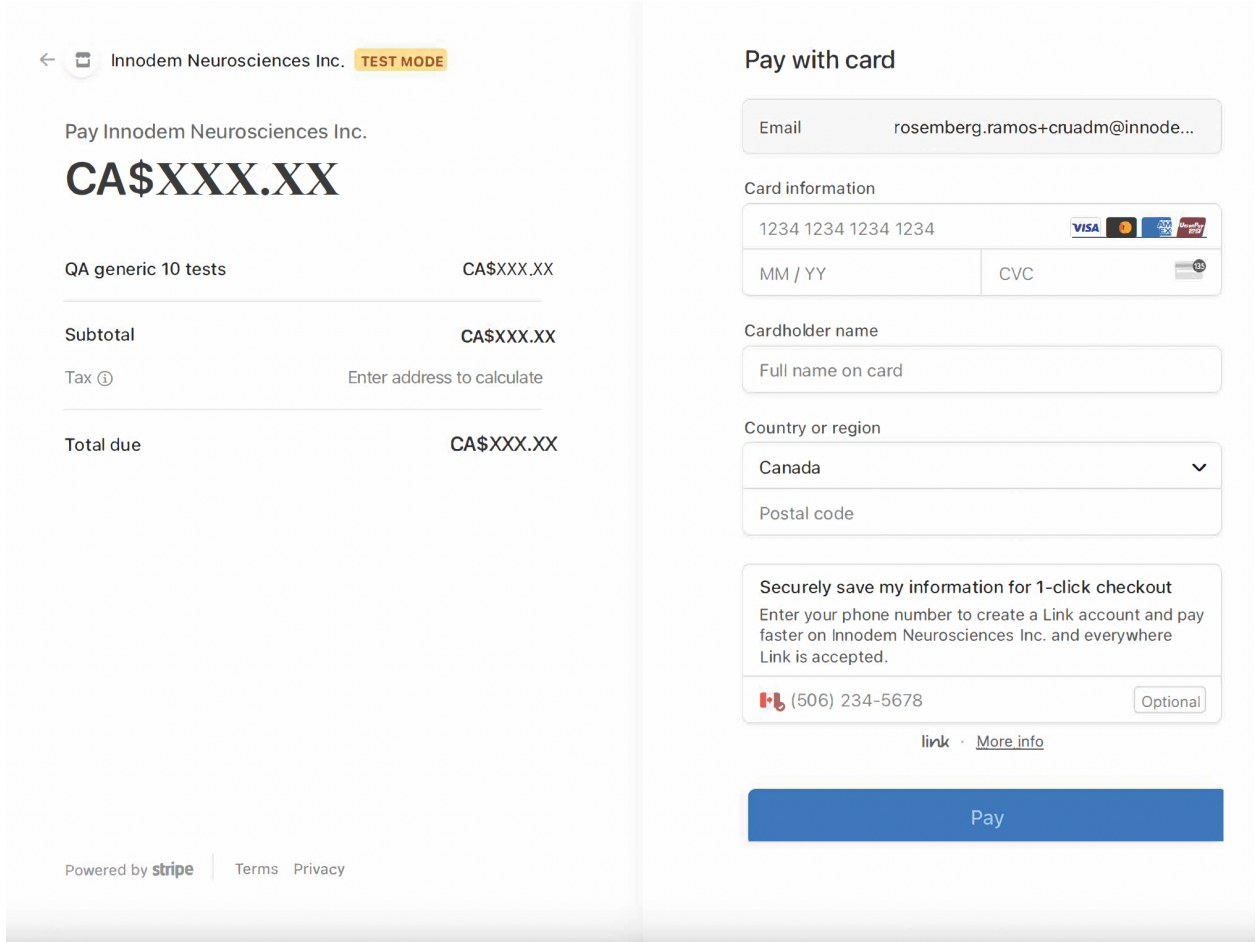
Innodem Neurosciences Inc. TEST MODE

Pay Innodem Neurosciences Inc.

CA$XXX.XX

| QA generic 10 tests | CA$XXX.XX |
|---|---|
| Subtotal | CA$XXX.XX |
| Tax ⓘ | Enter address to calculate |
| Total due | CA$XXX.XX |

Powered by stripe Terms Privacy

Pay with card

Email rosemberg.ramos+cruadm@innode...

Card information

1234 1234 1234 1234

VISA

MM / YY

CVC

135

Cardholder name

Full name on card

Country or region

Canada

Postal code

Securely save my information for 1-click checkout

Enter your phone number to create a Link account and pay faster on Innodem Neurosciences Inc. and everywhere Link is accepted.

(506) 234-5678 Optional

link · More info

Pay